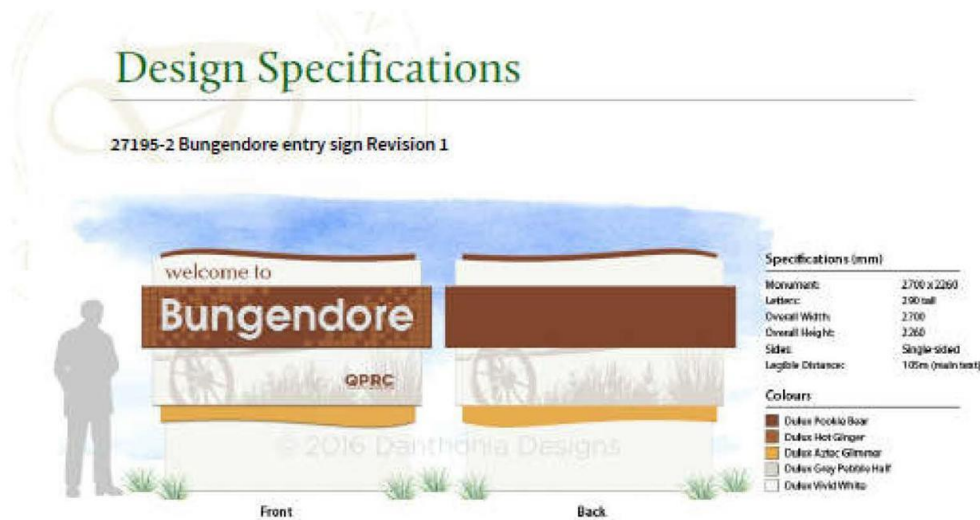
Design Specifications

27195-2 Bungendore entry sign Revision 1

welcome to
Bungendore
QPRC

© 2016 Danthonia Designs

Front

Back

Specifications (mm)

| | |
|---|---|
| Monument: | 2700 x 2260 |
| Letters: | 290 tall |
| Overall Width: | 2700 |
| Overall Height: | 2260 |
| Sides: | Single sided |
| Legible Distance: | 105m (main text) |

Colours

Dulux Pookie Bear
Dulux Hot Ginger
Dulux Aztec Glimmer
Dulux Grey Pebble Half
Dulux Vivid White